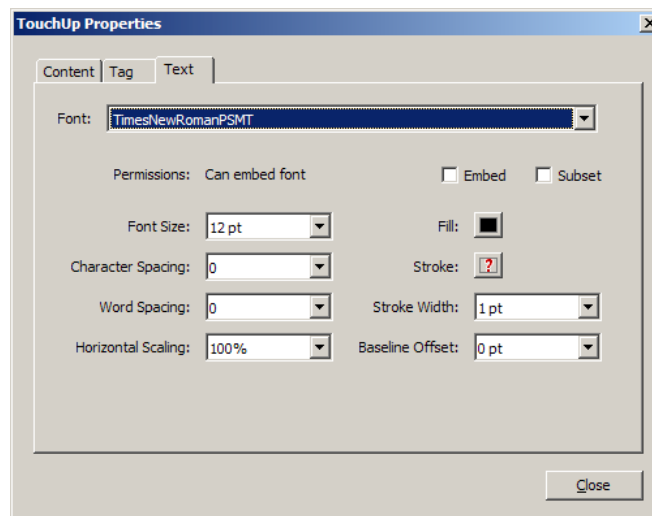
TouchUp Properties

Content
Tag
Text

Font: TimesNewRomanPSMT

Permissions: Can embed font
Embed
Subset

Font Size: 12 pt
Fill:
Character Spacing: 0
Stroke: ?
Word Spacing: 0
Stroke Width: 1 pt
Horizontal Scaling: 100%
Baseline Offset: 0 pt

Close